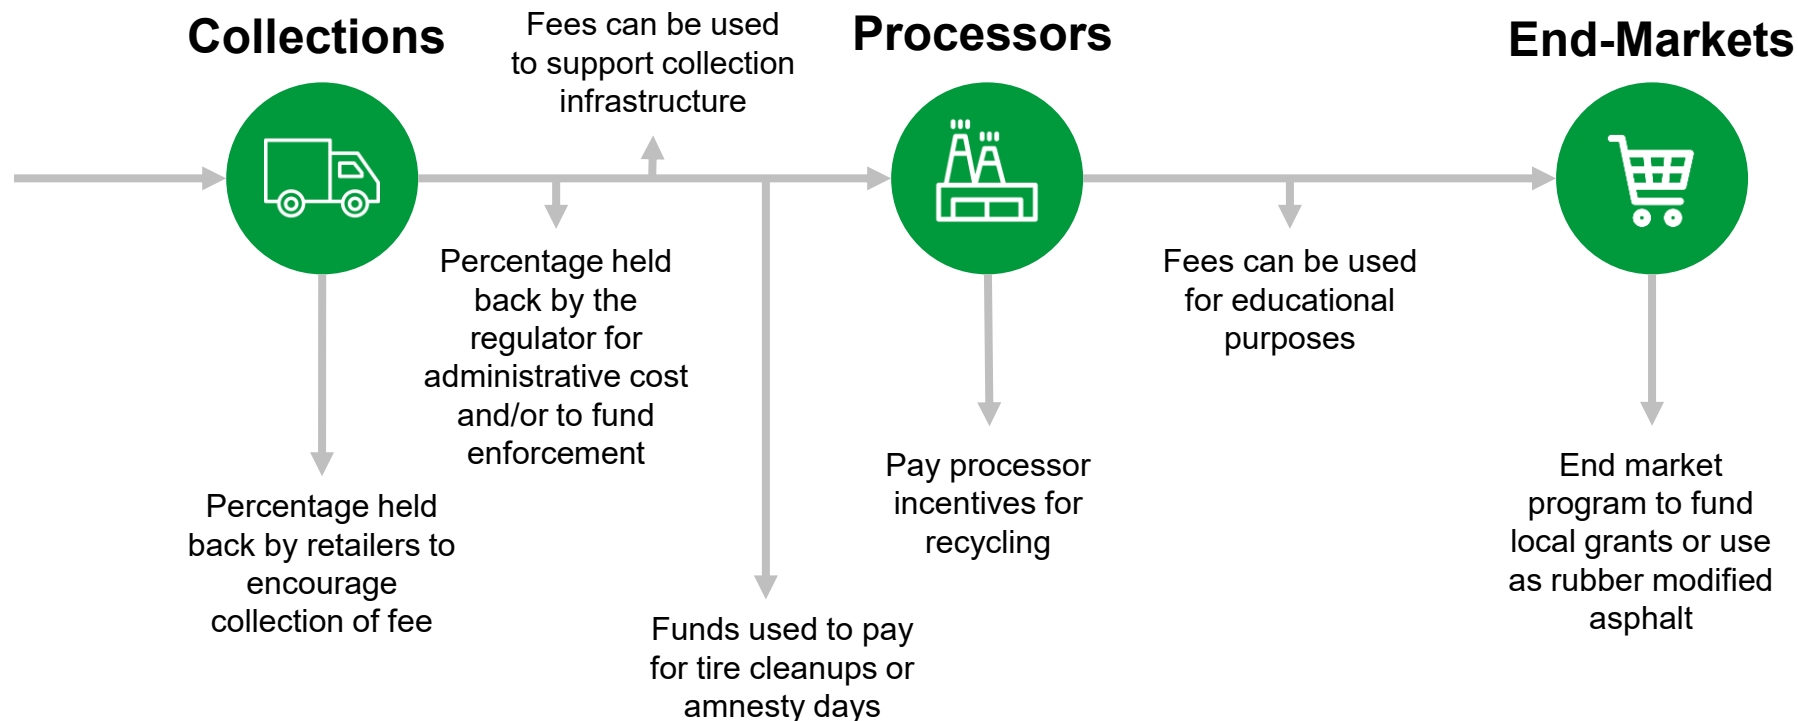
Collections

Fees can be used to support collection infrastructure

Processors

End-Markets

Percentage held back by the regulator for administrative cost and/or to fund enforcement

Fees can be used for educational purposes

Percentage held back by retailers to encourage collection of fee

Pay processor incentives for recycling

End market program to fund local grants or use as rubber modified asphalt

Funds used to pay for tire cleanups or amnesty days